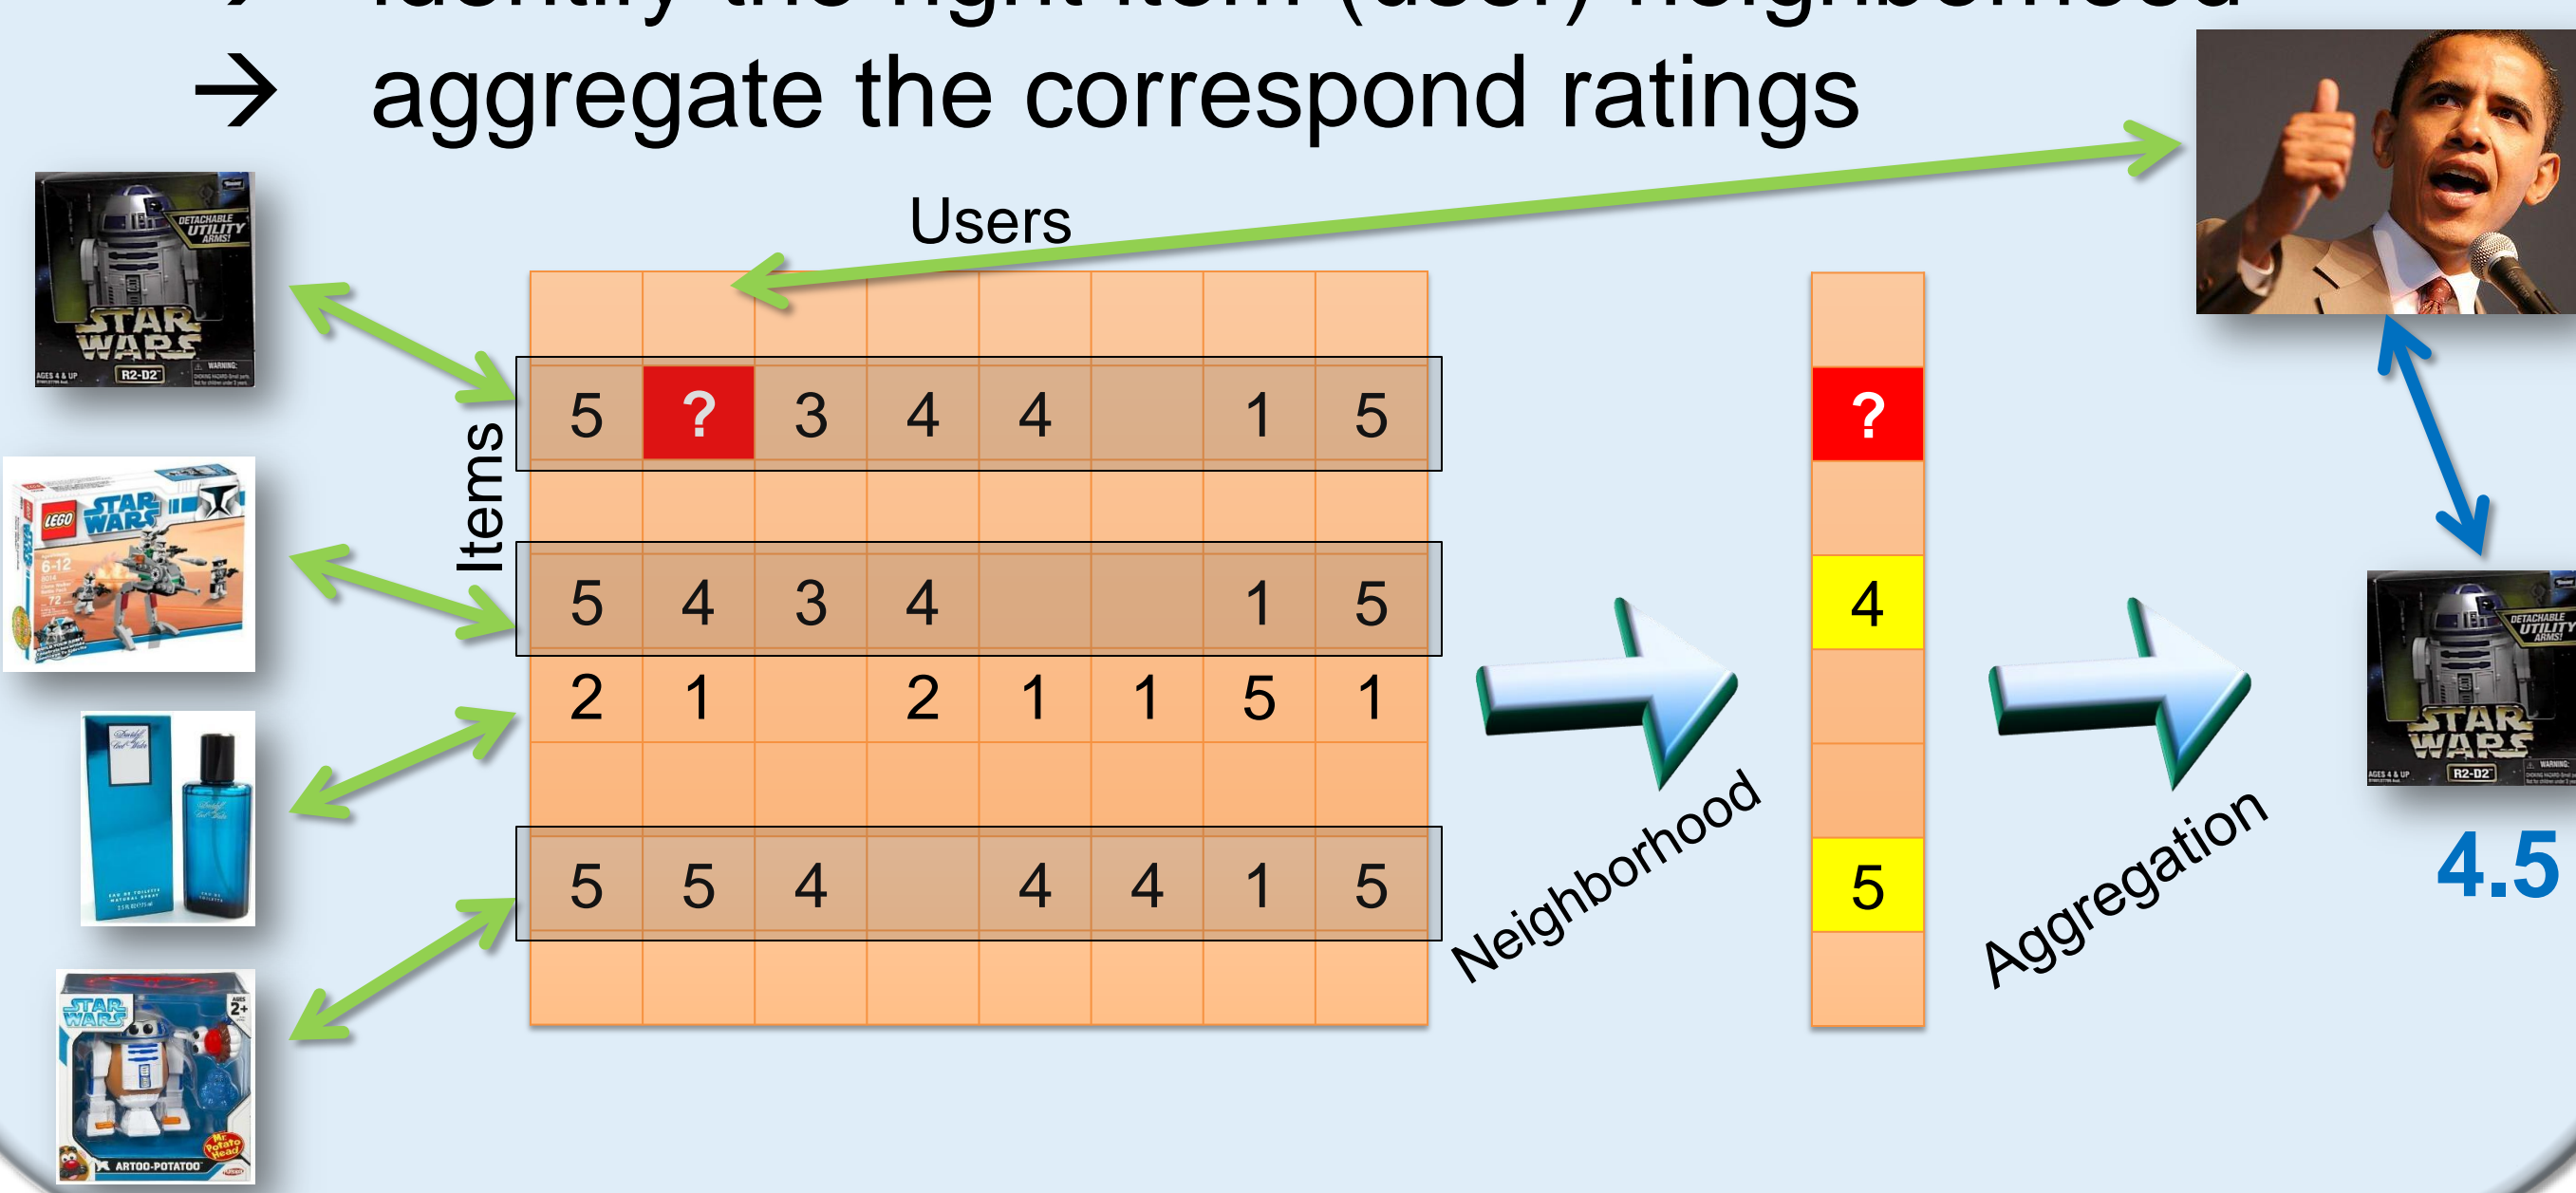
→ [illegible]
→ aggregate the correspond ratings

Users

Items

| | | | | | | | |
|---|---|---|---|---|---|---|---|
| | | | | | | | |
| 5 | ? | 3 | 4 | 4 | | 1 | 5 |
| | | | | | | | |
| 5 | 4 | 3 | 4 | | | 1 | 5 |
| 2 | 1 | | 2 | 1 | 1 | 5 | 1 |
| | | | | | | | |
| 5 | 5 | 4 | | 4 | 4 | 1 | 5 |
| | | | | | | | |

?
4
5

Neighborhood

Aggregation

4.5

DETACHABLE UTILITY ARMS!
STAR WARS
R2-D2
AGES 4 & UP
WARNING:

LEGO STAR WARS
6-12
72

STAR WARS
2+
ARTOO-POTATOO
Mr. Potato Head